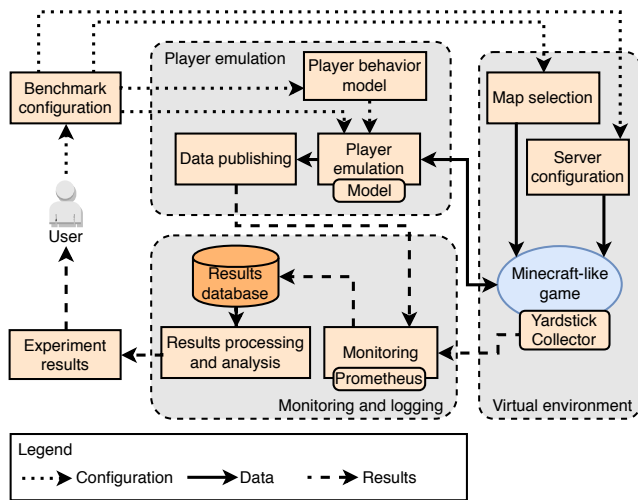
Benchmark configuration

User

Experiment results

Player emulation

Player behavior model

Data publishing

Player emulation

Model

Results database

Results processing and analysis

Monitoring

Prometheus

Monitoring and logging

Map selection

Server configuration

Minecraft-like game

Yardstick Collector

Virtual environment

Legend

Configuration

Data

Results